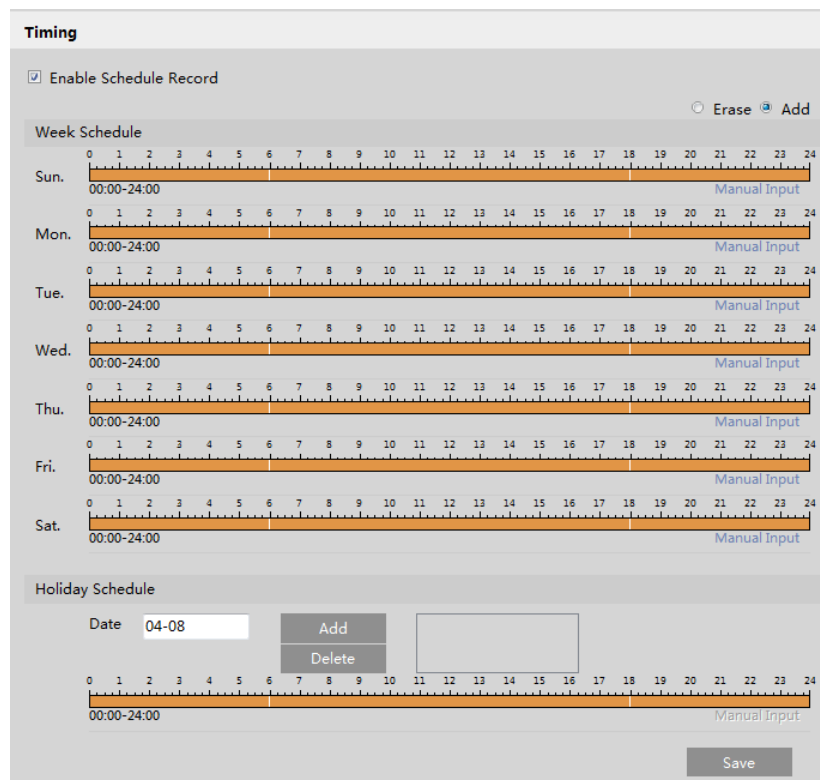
Timing

☑ Enable Schedule Record

○ Erase ◉ Add

Week Schedule

Sun.
0 1 2 3 4 5 6 7 8 9 10 11 12 13 14 15 16 17 18 19 20 21 22 23 24
00:00-24:00
Manual Input

Mon.
0 1 2 3 4 5 6 7 8 9 10 11 12 13 14 15 16 17 18 19 20 21 22 23 24
00:00-24:00
Manual Input

Tue.
0 1 2 3 4 5 6 7 8 9 10 11 12 13 14 15 16 17 18 19 20 21 22 23 24
00:00-24:00
Manual Input

Wed.
0 1 2 3 4 5 6 7 8 9 10 11 12 13 14 15 16 17 18 19 20 21 22 23 24
00:00-24:00
Manual Input

Thu.
0 1 2 3 4 5 6 7 8 9 10 11 12 13 14 15 16 17 18 19 20 21 22 23 24
00:00-24:00
Manual Input

Fri.
0 1 2 3 4 5 6 7 8 9 10 11 12 13 14 15 16 17 18 19 20 21 22 23 24
00:00-24:00
Manual Input

Sat.
0 1 2 3 4 5 6 7 8 9 10 11 12 13 14 15 16 17 18 19 20 21 22 23 24
00:00-24:00
Manual Input

Holiday Schedule

Date 04-08

Add

Delete

0 1 2 3 4 5 6 7 8 9 10 11 12 13 14 15 16 17 18 19 20 21 22 23 24
00:00-24:00
Manual Input

Save